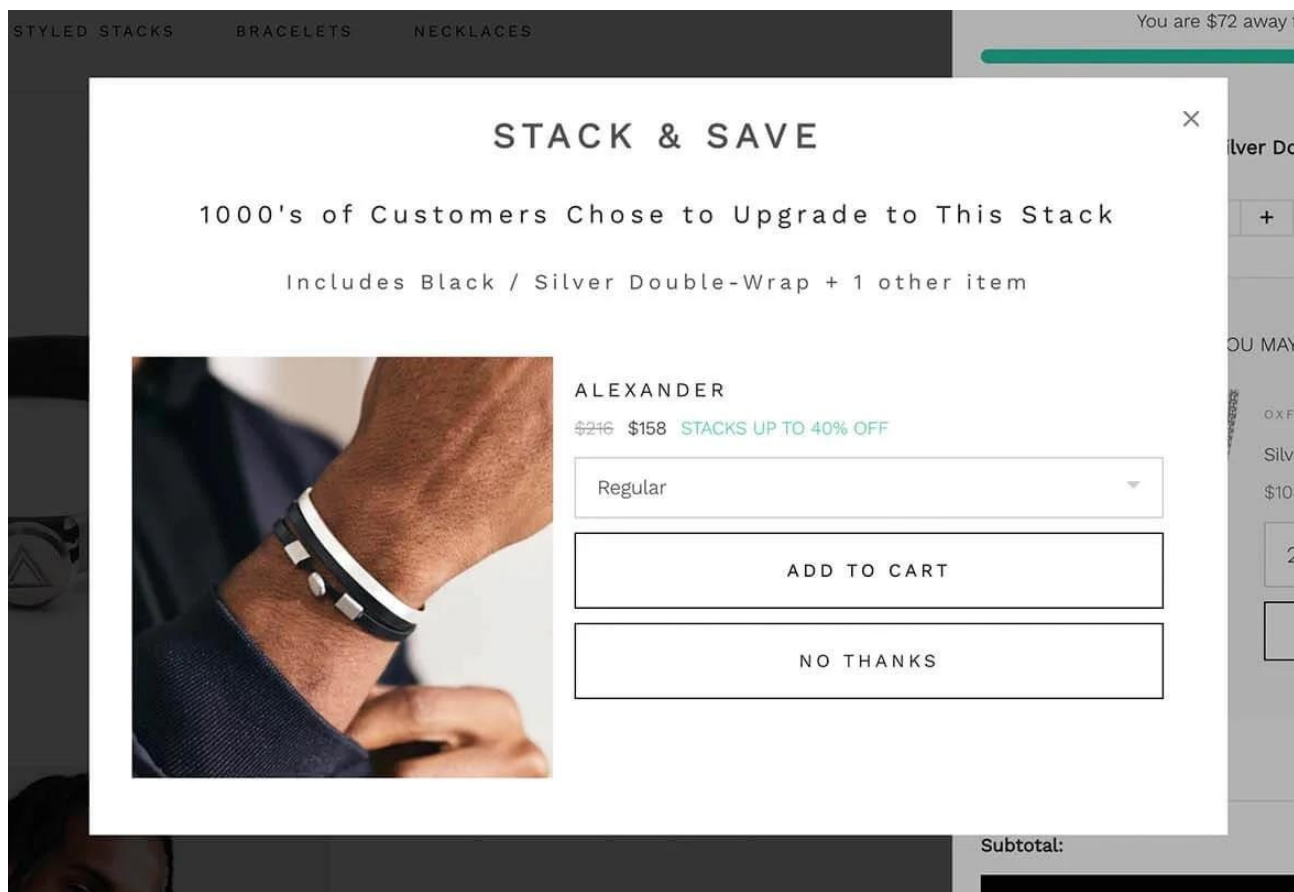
STYLED STACKS BRACELETS NECKLACES

You are $72 away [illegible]

×

STACK & SAVE

1000's of Customers Chose to Upgrade to This Stack

Includes Black / Silver Double-Wrap + 1 other item

ALEXANDER

~~$216~~ $158 STACKS UP TO 40% OFF

Regular

ADD TO CART

NO THANKS

ilver Do

+

OU MAY

OXF

Silv

$10

2

Subtotal: